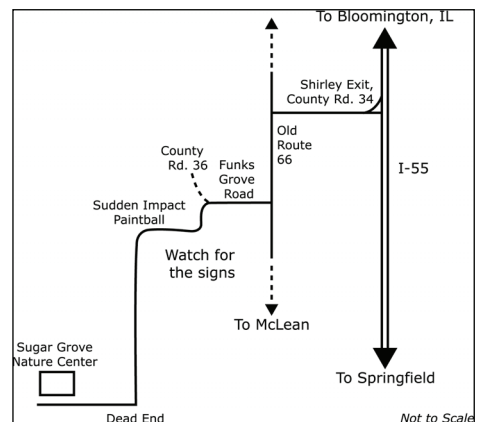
To Bloomington, IL

Shirley Exit, County Rd. 34

Old Route 66

I-55

County Rd. 36

Funks Grove Road

Sudden Impact Paintball

Watch for the signs

To McLean

Sugar Grove Nature Center

To Springfield

Dead End

Not to Scale